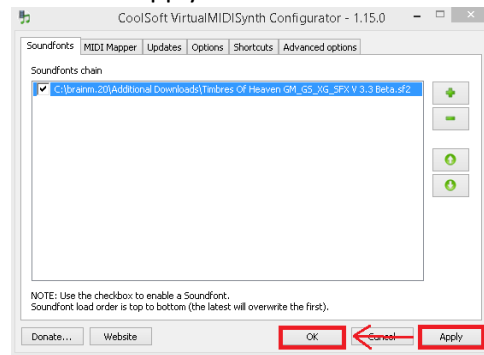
CoolSoft VirtualMIDISynth Configurator - 1.15.0

Soundfonts | MIDI Mapper | Updates | Options | Shortcuts | Advanced options

Soundfonts chain

C:\brainm.20\Additional Downloads\Timbres Of Heaven GM_GS_XG_SFX V 3.3 Beta.sf2

NOTE: Use the checkbox to enable a Soundfont.
Soundfont load order is top to bottom (the latest will overwrite the first).

Donate... | Website | OK | Cancel | Apply